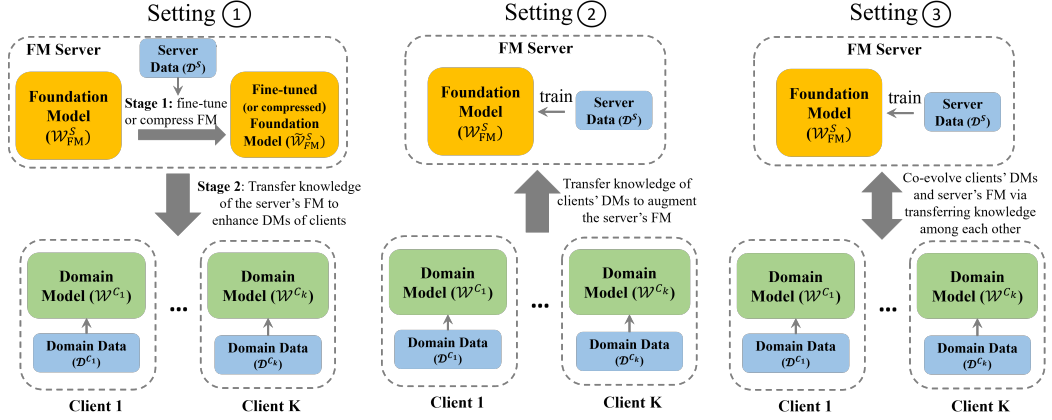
Setting ①

FM Server

Server Data ($\mathcal{D}^S$)

Foundation Model ($\mathcal{W}_{\text{FM}}^S$)

Stage 1: fine-tune or compress FM

Fine-tuned (or compressed) Foundation Model ($\widetilde{\mathcal{W}}_{\text{FM}}^S$)

Stage 2: Transfer knowledge of the server's FM to enhance DMs of clients

Domain Model ($\mathcal{W}^{C_1}$)

Domain Data ($\mathcal{D}^{C_1}$)

Client 1

...

Domain Model ($\mathcal{W}^{C_k}$)

Domain Data ($\mathcal{D}^{C_k}$)

Client K

Setting ②

FM Server

Foundation Model ($\mathcal{W}_{\text{FM}}^S$)

train

Server Data ($\mathcal{D}^S$)

Transfer knowledge of clients' DMs to augment the server's FM

Domain Model ($\mathcal{W}^{C_1}$)

Domain Data ($\mathcal{D}^{C_1}$)

Client 1

...

Domain Model ($\mathcal{W}^{C_k}$)

Domain Data ($\mathcal{D}^{C_k}$)

Client K

Setting ③

FM Server

Foundation Model ($\mathcal{W}_{\text{FM}}^S$)

train

Server Data ($\mathcal{D}^S$)

Co-evolve clients' DMs and server's FM via transferring knowledge among each other

Domain Model ($\mathcal{W}^{C_1}$)

Domain Data ($\mathcal{D}^{C_1}$)

Client 1

...

Domain Model ($\mathcal{W}^{C_k}$)

Domain Data ($\mathcal{D}^{C_k}$)

Client K